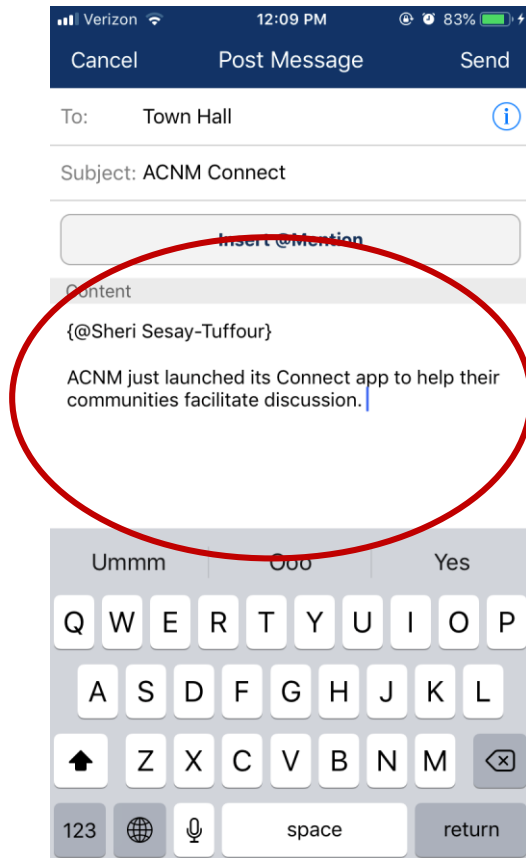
Verizon 12:09 PM 83%

Cancel Post Message Send

To: Town Hall

Subject: ACNM Connect

Insert @Mention

Content

{@Sheri Sesay-Tuffour}

ACNM just launched its Connect app to help their communities facilitate discussion.

Ummm Ooo Yes

Q W E R T Y U I O P
A S D F G H J K L
Z X C V B N M
123 space return